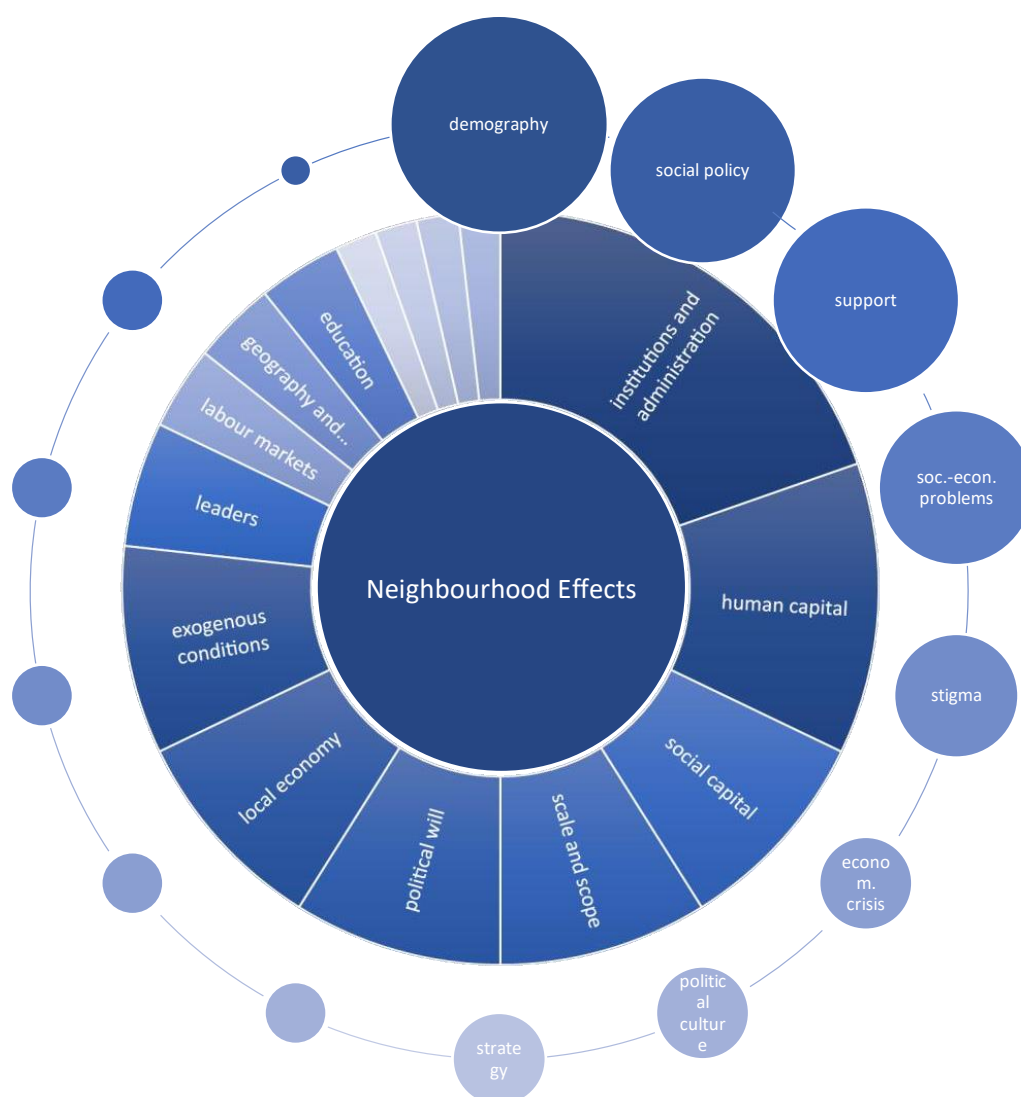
demography

social policy

support

soc.-econ. problems

stigma

econo m. crisis

politic al cultur e

strate gy

Neighbourhood Effects

institutions and administration

human capital

social capital

scale and scope

political will

local economy

exogenous conditions

leaders

labour markets

geography and...

education